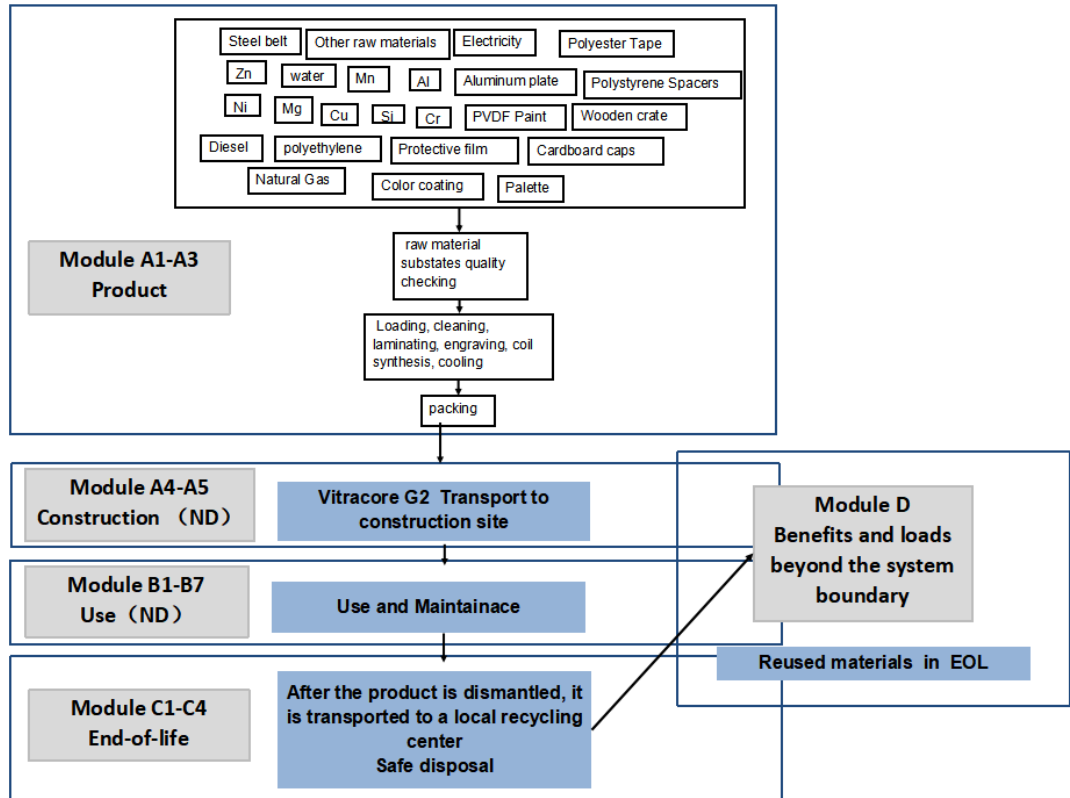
Steel belt
Other raw materials
Electricity
Polyester Tape
Zn
water
Mn
Al
Aluminum plate
Polystyrene Spacers
Ni
Mg
Cu
Si
Cr
PVDF Paint
Wooden crate
Diesel
polyethylene
Protective film
Cardboard caps
Natural Gas
Color coating
Palette

Module A1-A3
Product

raw material substates quality checking

Loading, cleaning, laminating, engraving, coil synthesis, cooling

packing

Module A4-A5
Construction （ND）

Vitracore G2 Transport to construction site

Module D
Benefits and loads beyond the system boundary

Module B1-B7
Use（ND）

Use and Maintainace

Reused materials in EOL

Module C1-C4
End-of-life

After the product is dismantled, it is transported to a local recycling center
Safe disposal